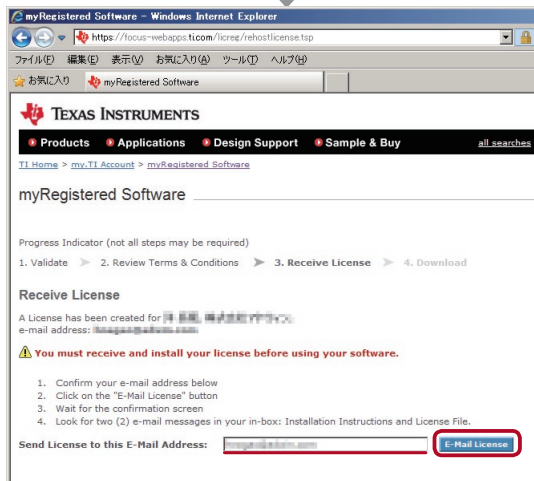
myRegistered Software - Windows Internet Explorer

https://focus-webapps.ti.com/licreg/rehostlicense.tsp

ファイル(F) 編集(E) 表示(V) お気に入り(A) ツール(T) ヘルプ(H)

お気に入り myRegistered Software

TEXAS INSTRUMENTS

Products Applications Design Support Sample & Buy all searches

TI Home > my.TI Account > myRegistered Software

myRegistered Software

Progress Indicator (not all steps may be required)

1. Validate 2. Review Terms & Conditions 3. Receive License 4. Download

Receive License

A License has been created for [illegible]
e-mail address: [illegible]

You must receive and install your license before using your software.

1. Confirm your e-mail address below
2. Click on the "E-Mail License" button
3. Wait for the confirmation screen
4. Look for two (2) e-mail messages in your in-box: Installation Instructions and License File.

Send License to this E-Mail Address: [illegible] E-Mail License